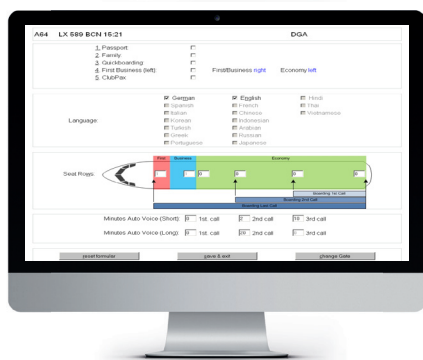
A64 LX 589 BCN 15:21 DGA

1. Passport
2. Family
3. Quickboarding
4. First Business (left): First/Business right Economy left
5. ClubPax

Language:

German
Spanish
Italian
Korean
Turkish
Greek
Portuguese
English
French
Chinese
Indonesian
Arabian
Russian
Japanese
Hindi
Thai
Vietnamese

Seat Rows:

First Business Economy

0 0 0 0 0 0

Boarding 1st Call
Boarding 2nd Call
Boarding Last Call

Minutes Auto Voice (Short): 0 1st. call 2 2nd call 10 3rd call

Minutes Auto Voice (Long): 0 1st. call 20 2nd call 3rd call

reset formular save & exit change Gate